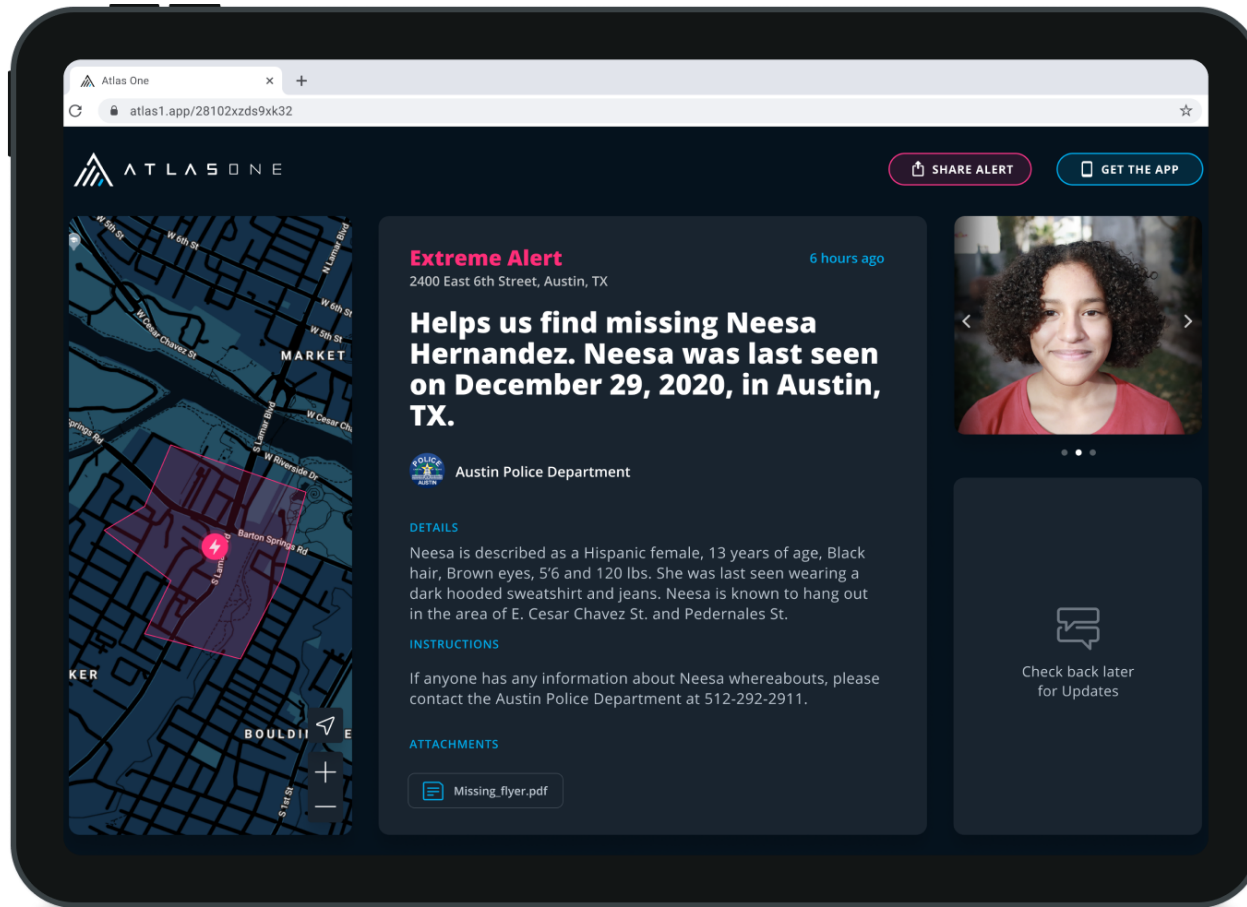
Atlas One
atlas1.app/28102xzds9xk32

ATLAS ONE

SHARE ALERT
GET THE APP

W 5th St
W 6th St
N Lamar Blvd
W 6th St
W Cesar Chavez St
W 5th St
MARKET
S Lamar Blvd
W Cesar Cha
Springs Rd
W Riverside Dr
Barton Springs Rd
S Lam
KER
BOULDI
S 1st St

Extreme Alert
6 hours ago
2400 East 6th Street, Austin, TX

Helps us find missing Neesa Hernandez. Neesa was last seen on December 29, 2020, in Austin, TX.

POLICE AUSTIN
Austin Police Department

DETAILS
Neesa is described as a Hispanic female, 13 years of age, Black hair, Brown eyes, 5'6 and 120 lbs. She was last seen wearing a dark hooded sweatshirt and jeans. Neesa is known to hang out in the area of E. Cesar Chavez St. and Pedernales St.

INSTRUCTIONS
If anyone has any information about Neesa whereabouts, please contact the Austin Police Department at 512-292-2911.

ATTACHMENTS
Missing_flyer.pdf

Check back later for Updates